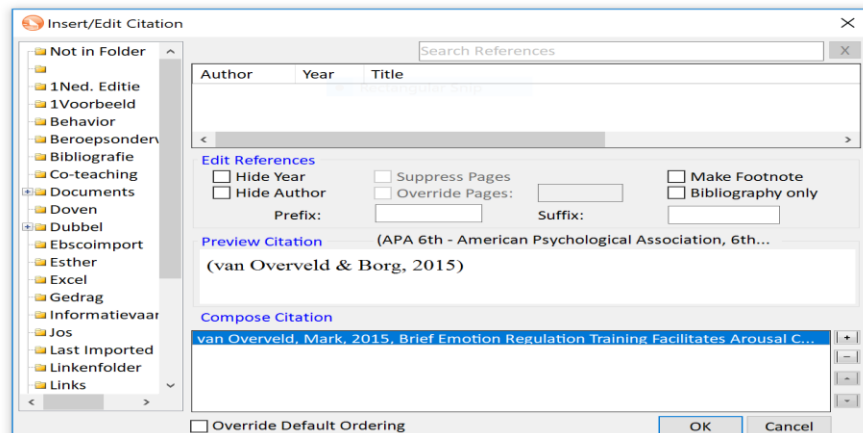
Insert/Edit Citation

Not in Folder
1Ned. Editie
1Voorbeeld
Behavior
Beroepsonderv
Bibliografie
Co-teaching
Documents
Doven
Dubbel
Ebscoimport
Esther
Excel
Gedrag
Informatievaar
Jos
Last Imported
Linkenfolder
Links

Search References

| Author | Year | Title |
|---|---|---|

Edit References
Hide Year
Hide Author
Suppress Pages
Override Pages:
Make Footnote
Bibliography only
Prefix:
Suffix:

Preview Citation (APA 6th - American Psychological Association, 6th...
(van Overveld & Borg, 2015)

Compose Citation
van Overveld, Mark, 2015, Brief Emotion Regulation Training Facilitates Arousal C...

Override Default Ordering
OK
Cancel